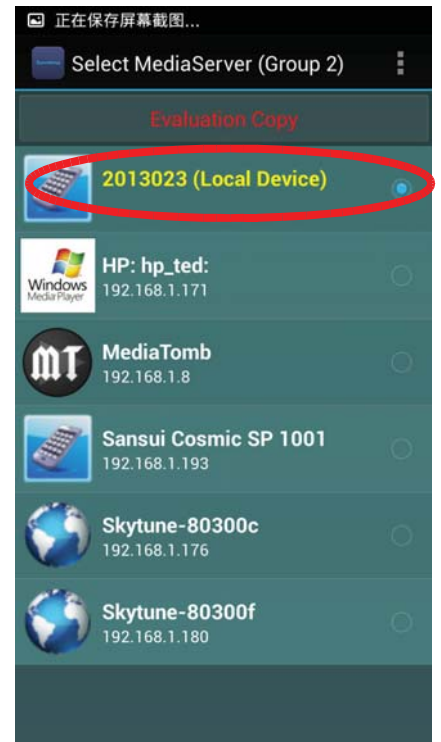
正在保存屏幕截图...

Select MediaServer (Group 2)

Evaluation Copy

2013023 (Local Device)

Windows Media Player

HP: hp_ted:
192.168.1.171

MT

MediaTomb
192.168.1.8

Sansui Cosmic SP 1001
192.168.1.193

Skytune-80300c
192.168.1.176

Skytune-80300f
192.168.1.180